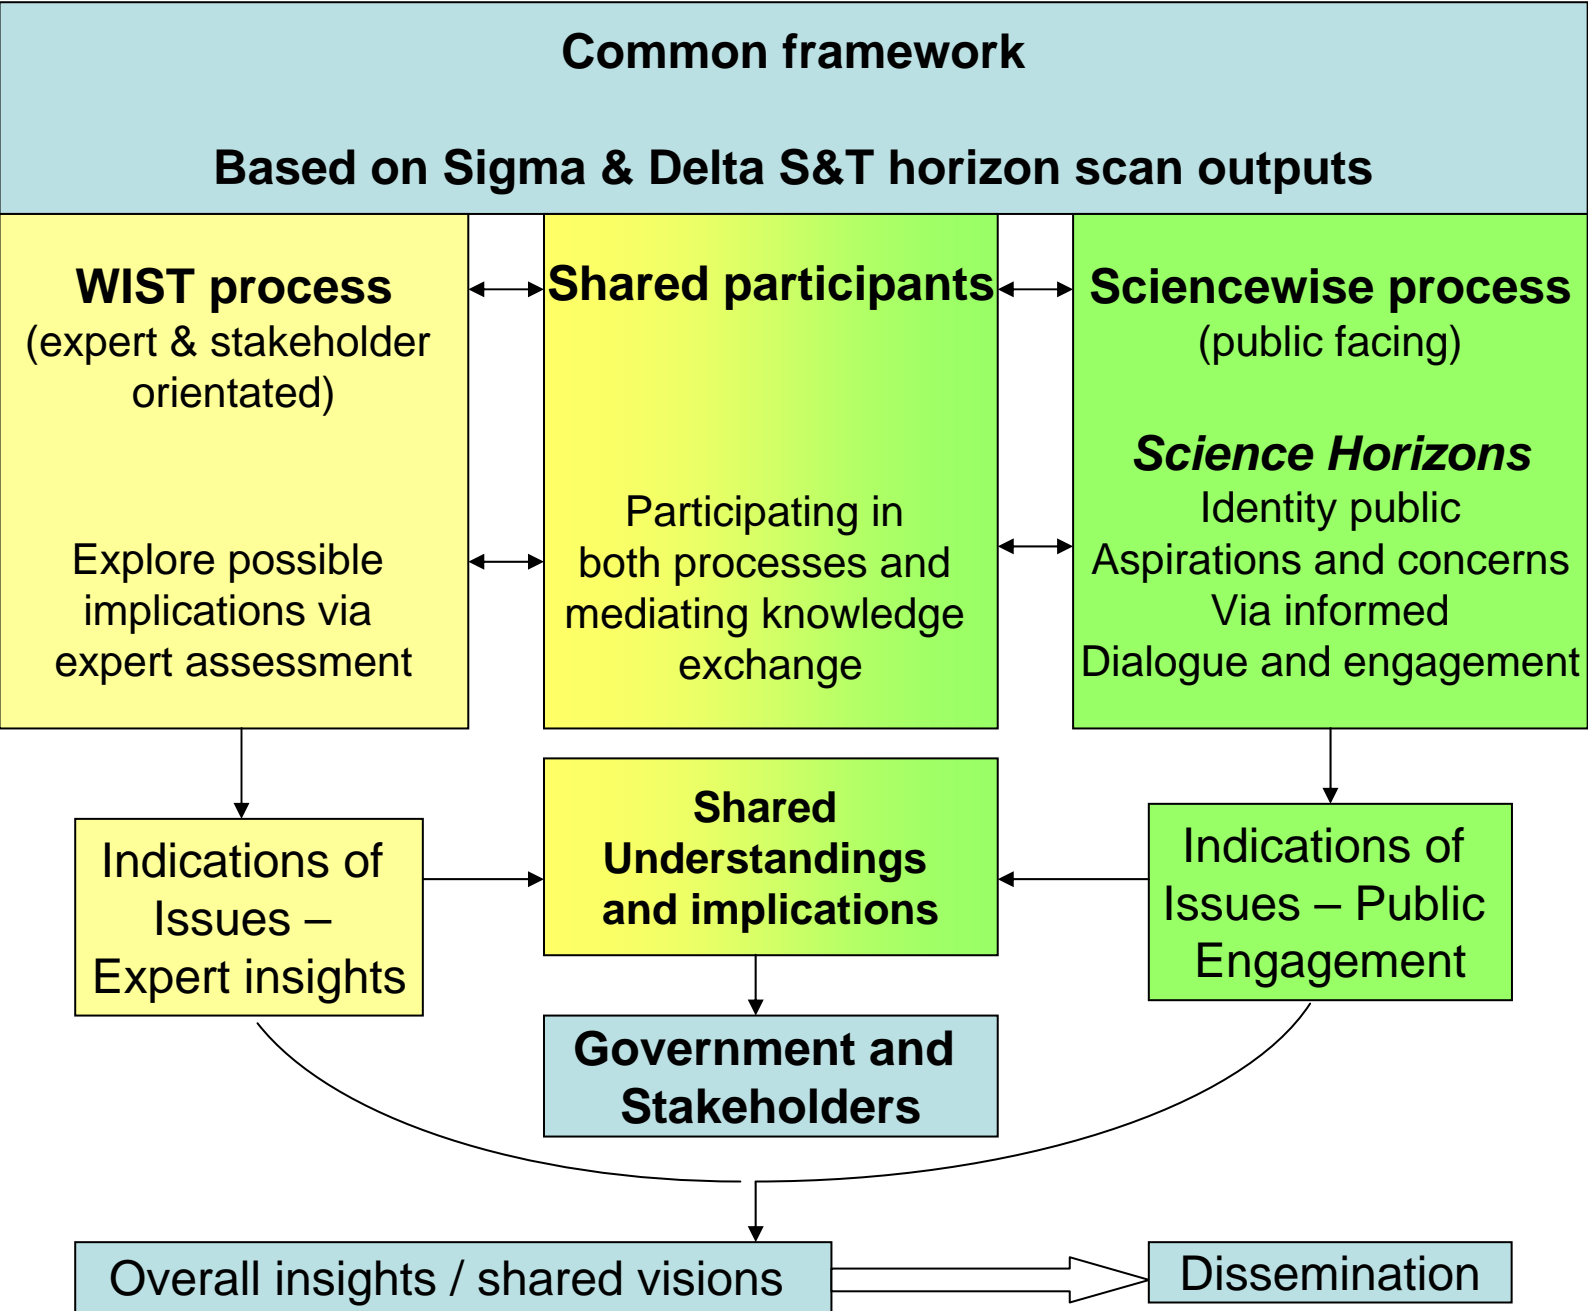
Common framework

Based on Sigma & Delta S&T horizon scan outputs

WIST process
(expert & stakeholder orientated)

Explore possible implications via expert assessment

Shared participants

Participating in both processes and mediating knowledge exchange

Sciencewise process
(public facing)

Science Horizons
Identity public Aspirations and concerns Via informed Dialogue and engagement

Indications of Issues – Expert insights

Shared Understandings and implications

Indications of Issues – Public Engagement

Government and Stakeholders

Overall insights / shared visions

Dissemination